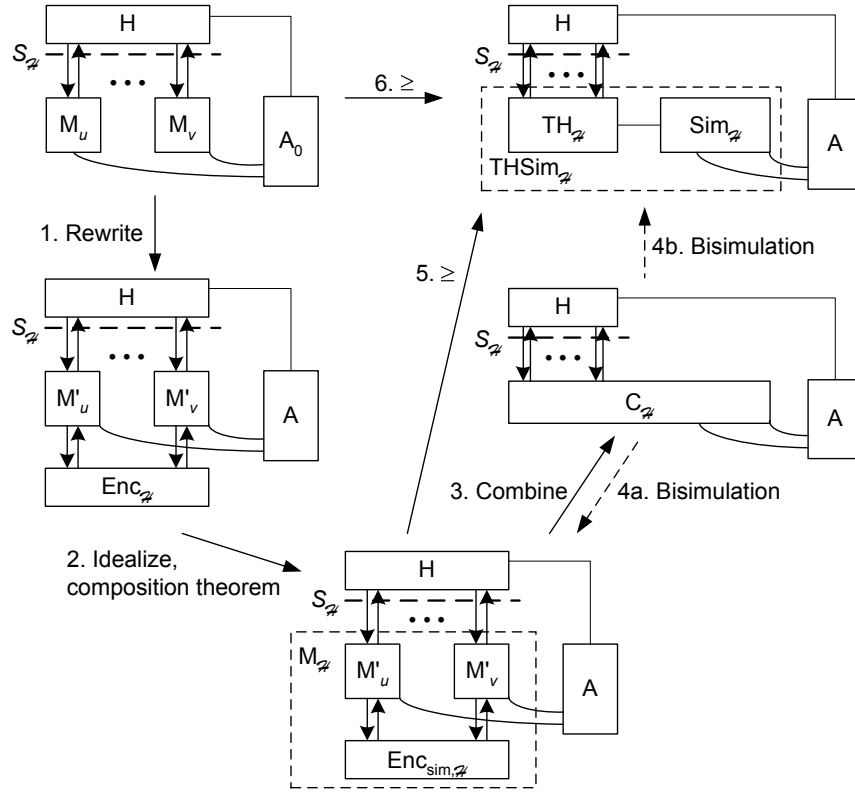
H
$S_{\mathcal{H}}$
• • •
$M_u$
$M_v$
$A_0$

6. $\geq$

H
$S_{\mathcal{H}}$
• • •
$TH_{\mathcal{H}}$
$Sim_{\mathcal{H}}$
$THSim_{\mathcal{H}}$
A

1. Rewrite

4b. Bisimulation

5. $\geq$

H
$S_{\mathcal{H}}$
• • •
$M'_u$
$M'_v$
A
$Enc_{\mathcal{H}}$

H
$S_{\mathcal{H}}$
• • •
$C_{\mathcal{H}}$
A

3. Combine
4a. Bisimulation

2. Idealize, composition theorem

H
$S_{\mathcal{H}}$
• • •
$M_{\mathcal{H}}$
$M'_u$
$M'_v$
A
$Enc_{sim,\mathcal{H}}$